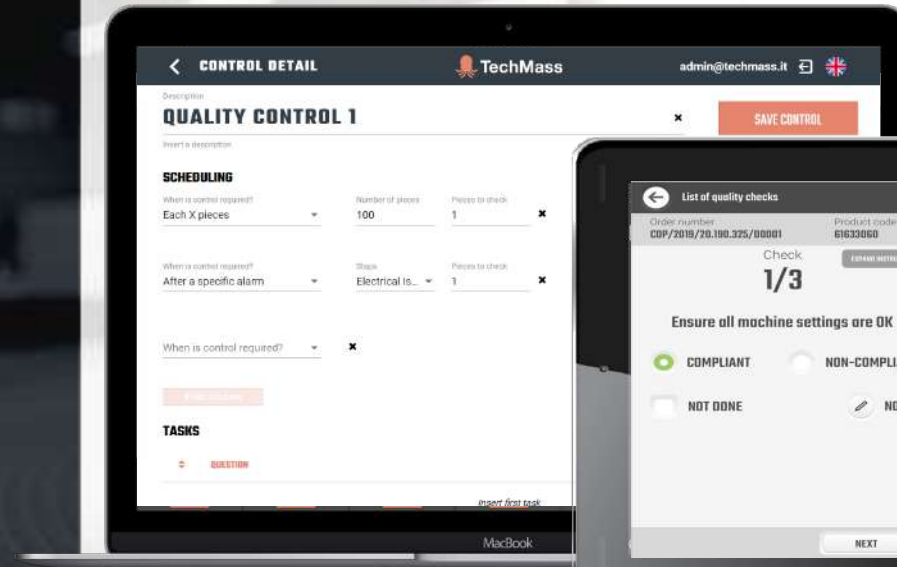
CONTROL DETAIL
TechMass
admin@techmass.it

Description
QUALITY CONTROL 1
SAVE CONTROL
Insert a description

SCHEDULING
When is control required?
Each X pieces
Number of pieces
100
Pieces to check
1

When is control required?
After a specific alarm
Stage
Electrical is...
Pieces to check
1

When is control required?

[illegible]

TASKS
QUESTION
Insert first task

MacBook

List of quality checks
Order number
COP/2019/20.190.325/00001
Product code
61633060
Check
1/3
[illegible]
Ensure all machine settings are OK
COMPLIANT
NON-COMPLI
NOT DONE
NO
NEXT